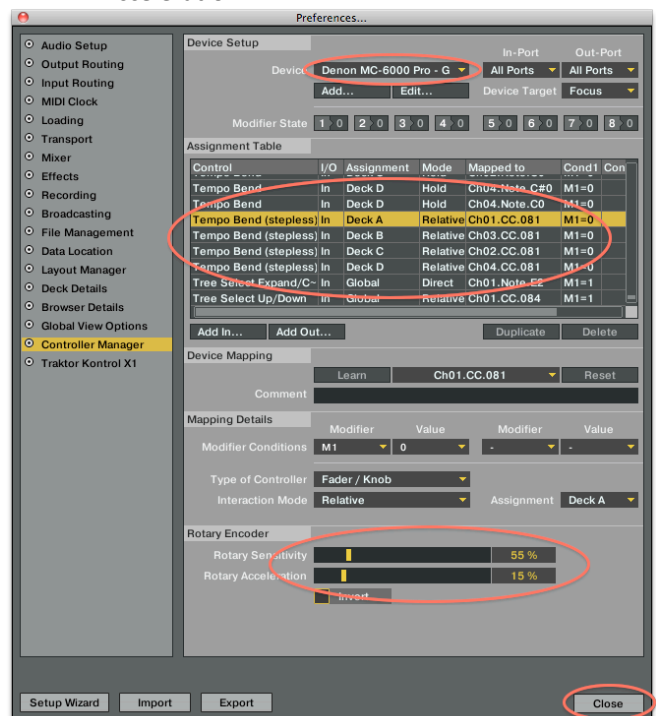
Preferences...

Audio Setup
Output Routing
Input Routing
MIDI Clock
Loading
Transport
Mixer
Effects
Recording
Broadcasting
File Management
Data Location
Layout Manager
Deck Details
Browser Details
Global View Options
Controller Manager
Traktor Kontrol X1

Device Setup
Device Denon MC-6000 Pro - G
In-Port All Ports
Out-Port All Ports
Add...
Edit...
Device Target Focus
Modifier State 1 0 2 0 3 0 4 0 5 0 6 0 7 0 8 0

Assignment Table

| Control | I/O | Assignment | Mode | Mapped to | Cond1 | Con |
|---|---|---|---|---|---|---|
| Tempo Bend | In | Deck D | Hold | Ch04.Note.C#0 | M1=0 | |
| Tempo Bend | In | Deck D | Hold | Ch04.Note.C0 | M1=0 | |
| Tempo Bend (stepless) | In | Deck A | Relative | Ch01.CC.081 | M1=0 | |
| Tempo Bend (stepless) | In | Deck B | Relative | Ch03.CC.081 | M1=0 | |
| Tempo Bend (stepless) | In | Deck C | Relative | Ch02.CC.081 | M1=0 | |
| Tempo Bend (stepless) | In | Deck D | Relative | Ch04.CC.081 | M1=0 | |
| Tree Select Expand/C~ | In | Global | Direct | Ch01.Note.E2 | M1=1 | |
| Tree Select Up/Down | In | Global | Relative | Ch01.CC.084 | M1=1 | |

Add In...
Add Out...
Duplicate
Delete

Device Mapping
Learn
Ch01.CC.081
Reset
Comment

Mapping Details
Modifier
Value
Modifier
Value
Modifier Conditions M1 0 - -

Type of Controller Fader / Knob
Interaction Mode Relative
Assignment Deck A

Rotary Encoder
Rotary Sensitivity 55 %
Rotary Acceleration 15 %
Invert

Setup Wizard
Import
Export
Close